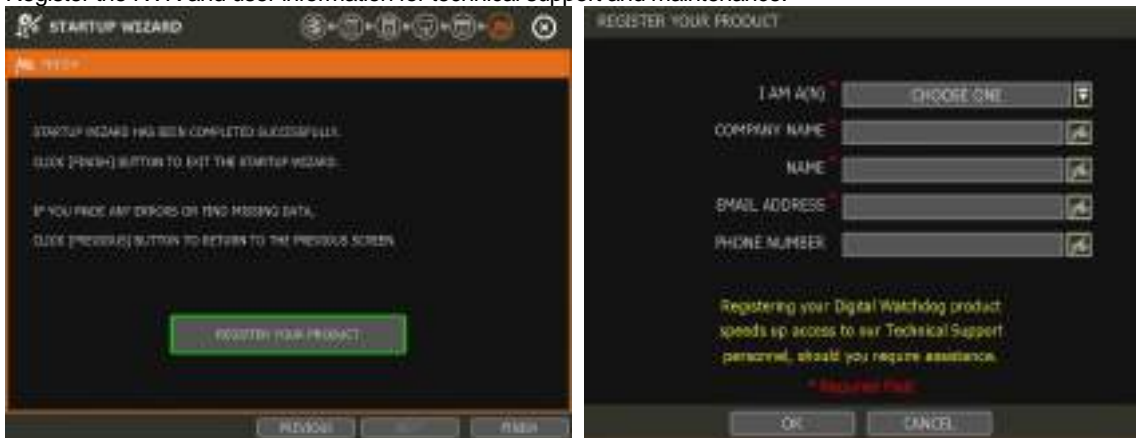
Register the NVR and user information for technical support and maintenance.

STARTUP WIZARD

FINISH

STARTUP WIZARD HAS BEEN COMPLETED SUCCESSFULLY.

CLICK [FINISH] BUTTON TO EXIT THE STARTUP WIZARD.

IF YOU FIND ANY ERRORS OR FIND MISSING DATA,

CLICK [PREVIOUS] BUTTON TO RETURN TO THE PREVIOUS SCREEN.

REGISTER YOUR PRODUCT

PREVIOUS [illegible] FINISH

REGISTER YOUR PRODUCT

I AM A(N) * CHOOSE ONE

COMPANY NAME *

NAME *

EMAIL ADDRESS *

PHONE NUMBER

Registering your Digital Watchdog product speeds up access to our Technical Support personnel, should you require assistance.

* Required Field

OK CANCEL